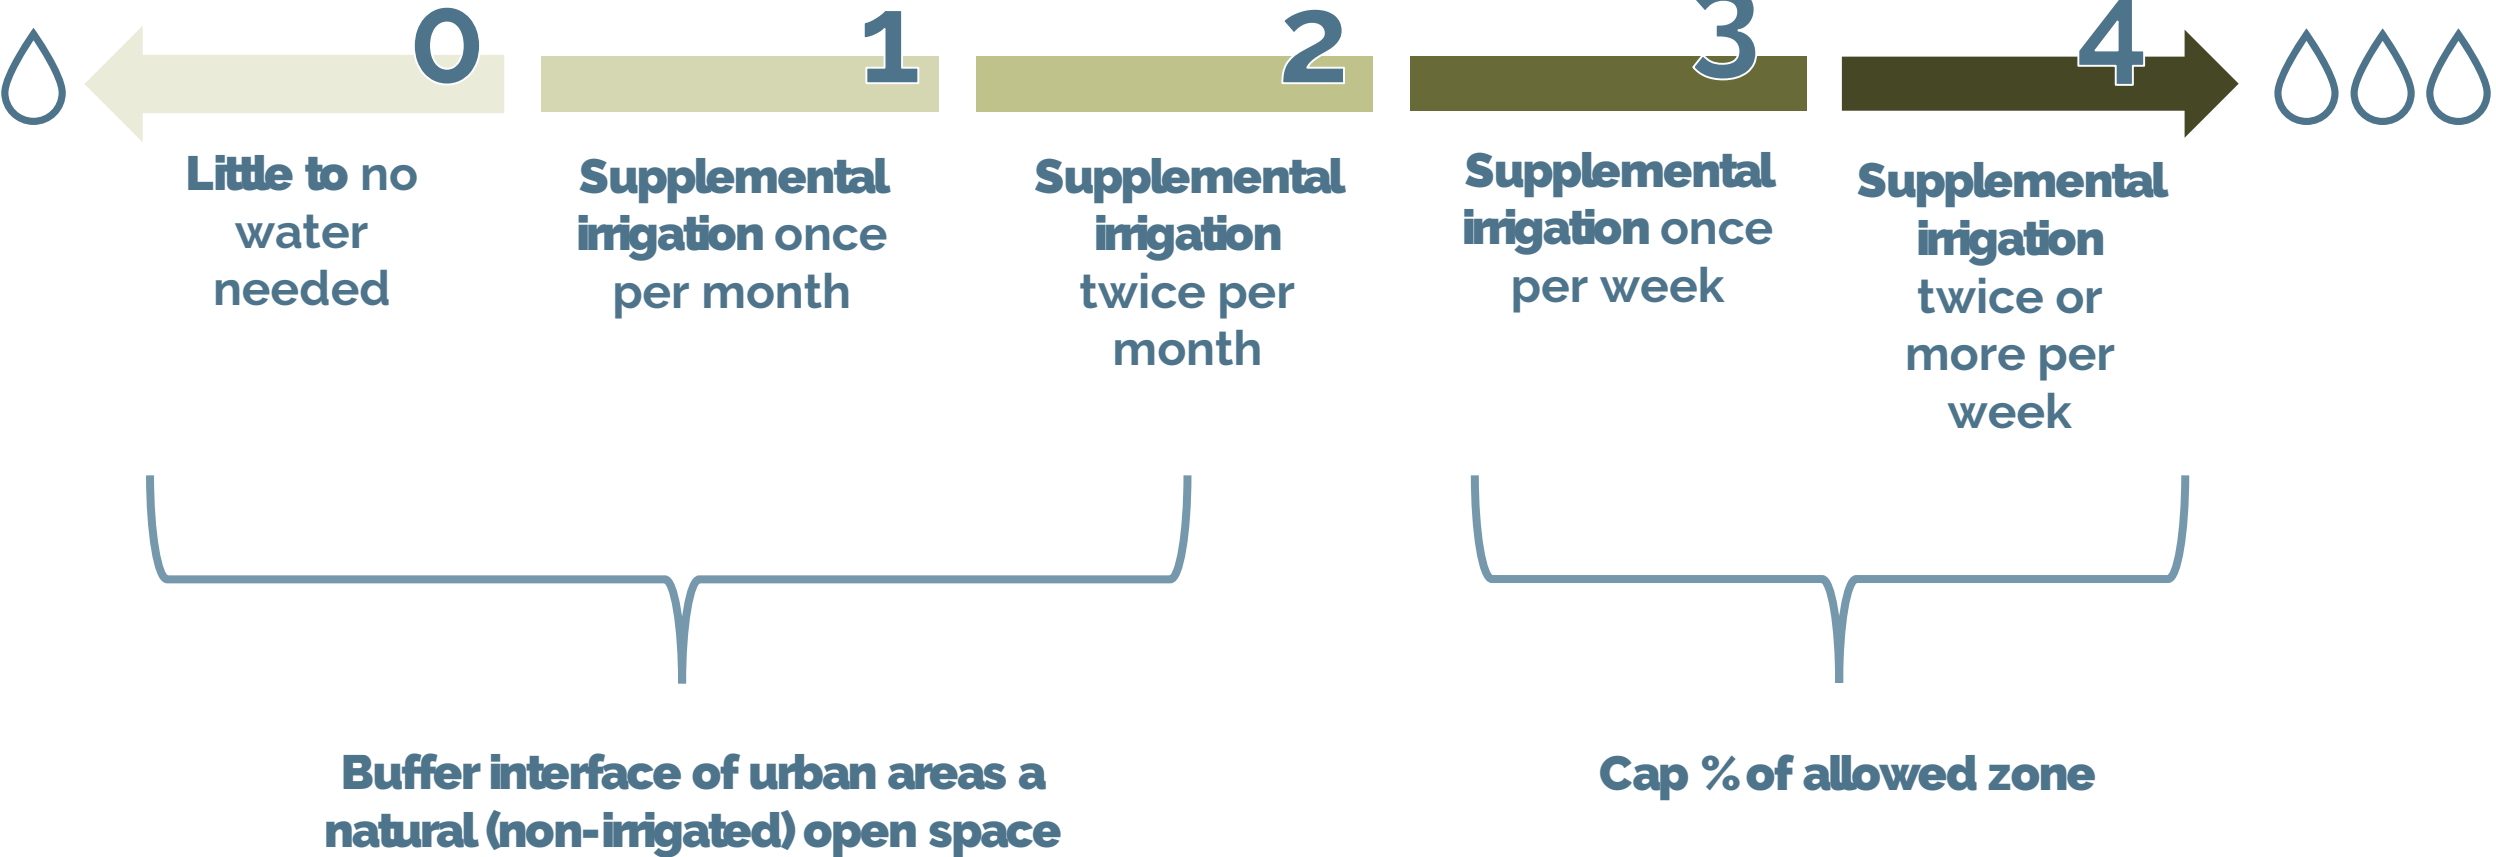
0

1

2

3

4

Little to no water needed

Supplemental irrigation once per month

Supplemental irrigation twice per month

Supplemental irrigation once per week

Supplemental irrigation twice or more per week

Buffer interface of urban areas a natural (non-irrigated) open space

Cap % of allowed zone